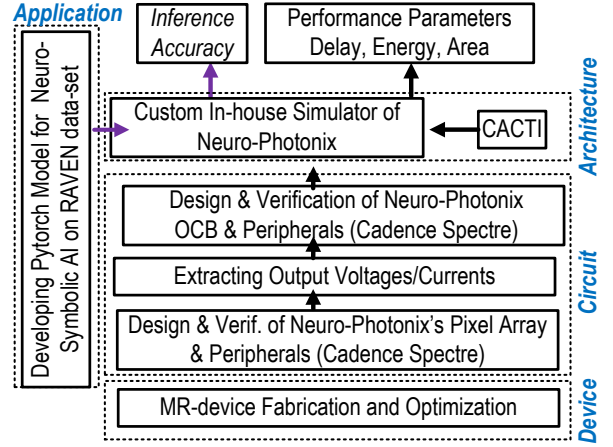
Application

Developing Pytorch Model for Neuro-Symbolic AI on RAVEN data-set

Inference Accuracy

Performance Parameters Delay, Energy, Area

Custom In-house Simulator of Neuro-Photonix

CACTI

Architecture

Design & Verification of Neuro-Photonix OCB & Peripherals (Cadence Spectre)

Extracting Output Voltages/Currents

Design & Verif. of Neuro-Photonix's Pixel Array & Peripherals (Cadence Spectre)

Circuit

MR-device Fabrication and Optimization

Device